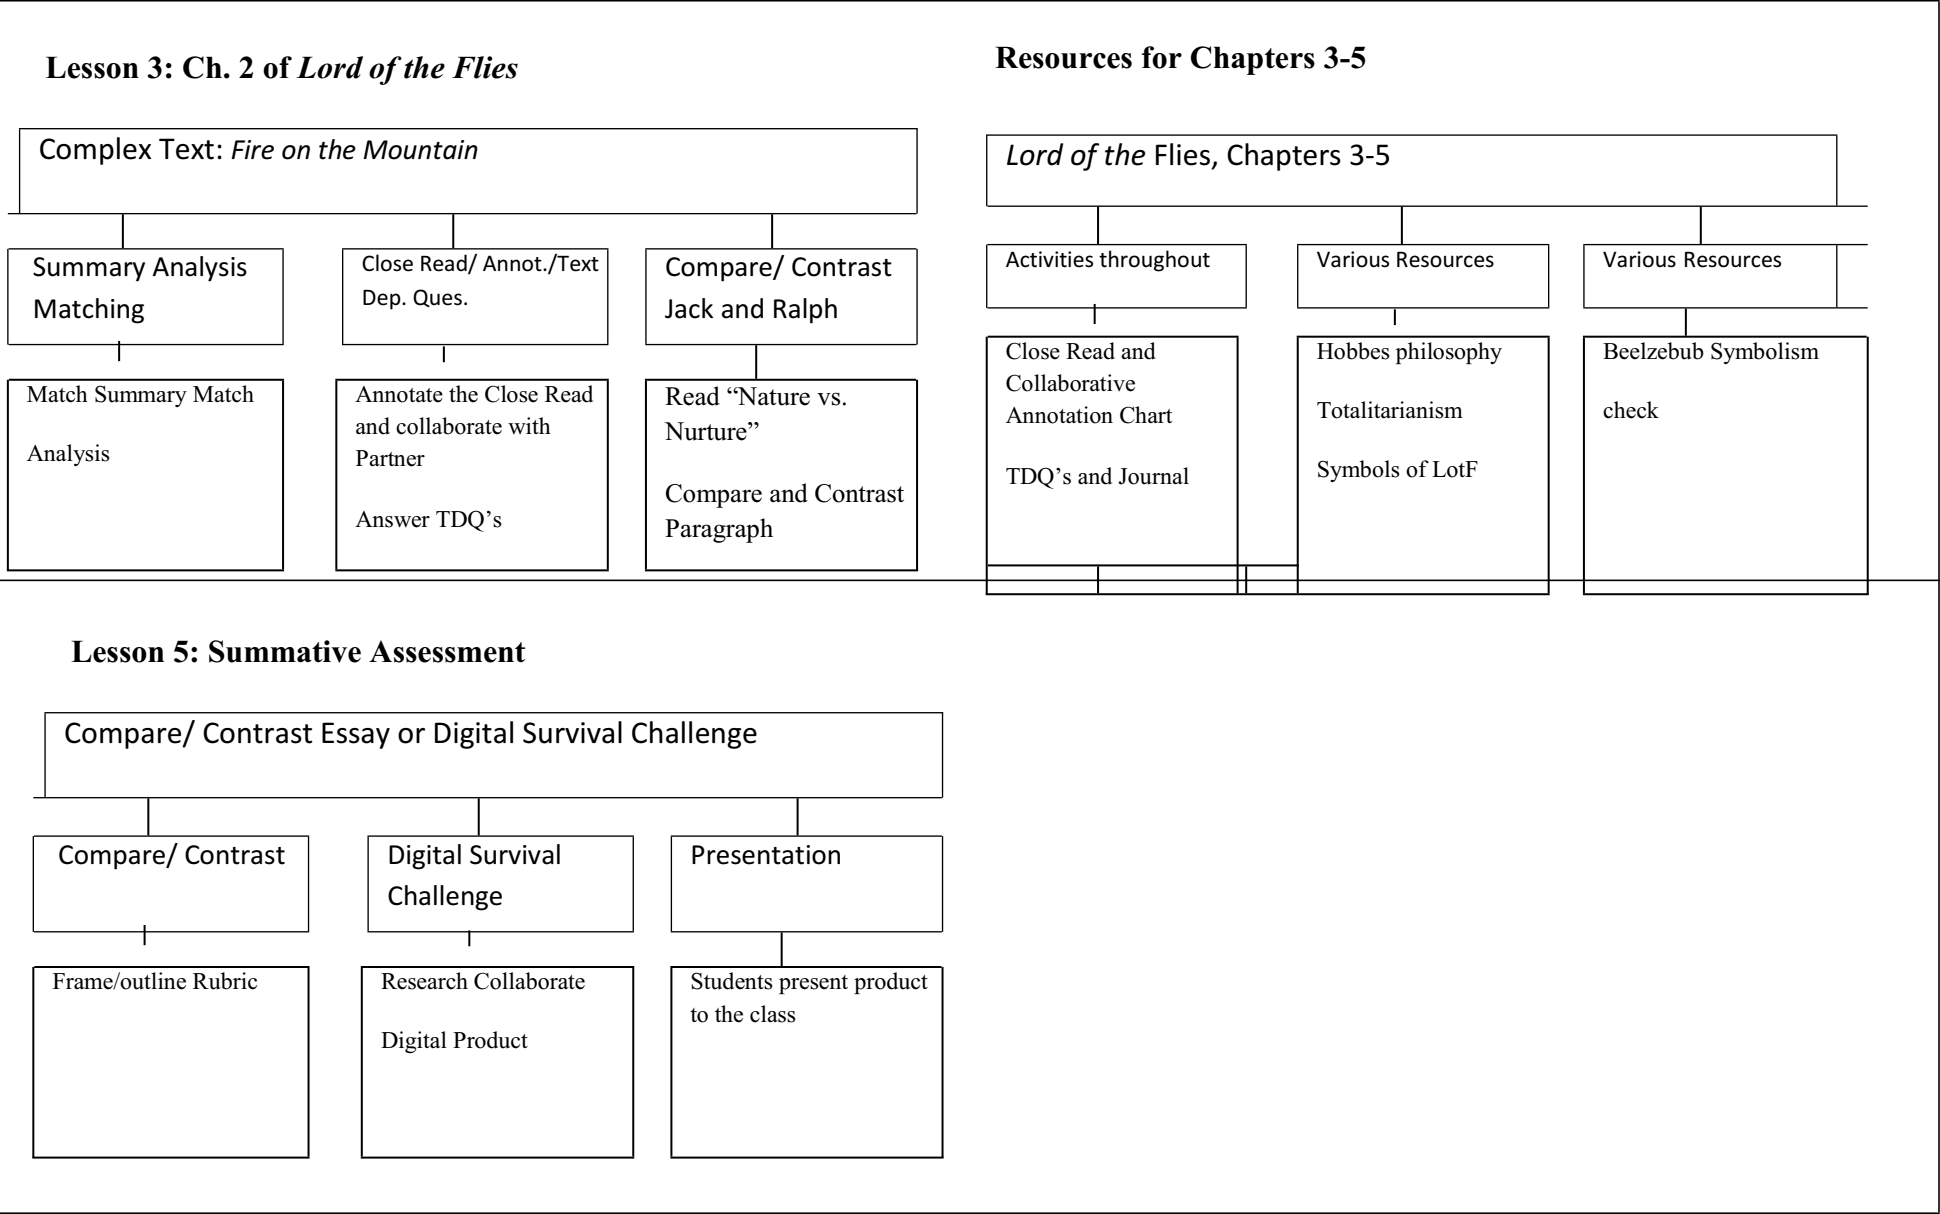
**Lesson 3: Ch. 2 of *Lord of the Flies***

Complex Text: *Fire on the Mountain*

Summary Analysis Matching

Match Summary Match

Analysis

Close Read/ Annot./Text Dep. Ques.

Annotate the Close Read and collaborate with Partner

Answer TDQ's

Compare/ Contrast Jack and Ralph

Read "Nature vs. Nurture"

Compare and Contrast Paragraph

**Resources for Chapters 3-5**

*Lord of the* Flies, Chapters 3-5

Activities throughout

Close Read and Collaborative Annotation Chart

TDQ's and Journal

Various Resources

Hobbes philosophy

Totalitarianism

Symbols of LotF

Various Resources

Beelzebub Symbolism

check

**Lesson 5: Summative Assessment**

Compare/ Contrast Essay or Digital Survival Challenge

Compare/ Contrast

Frame/outline Rubric

Digital Survival Challenge

Research Collaborate

Digital Product

Presentation

Students present product to the class